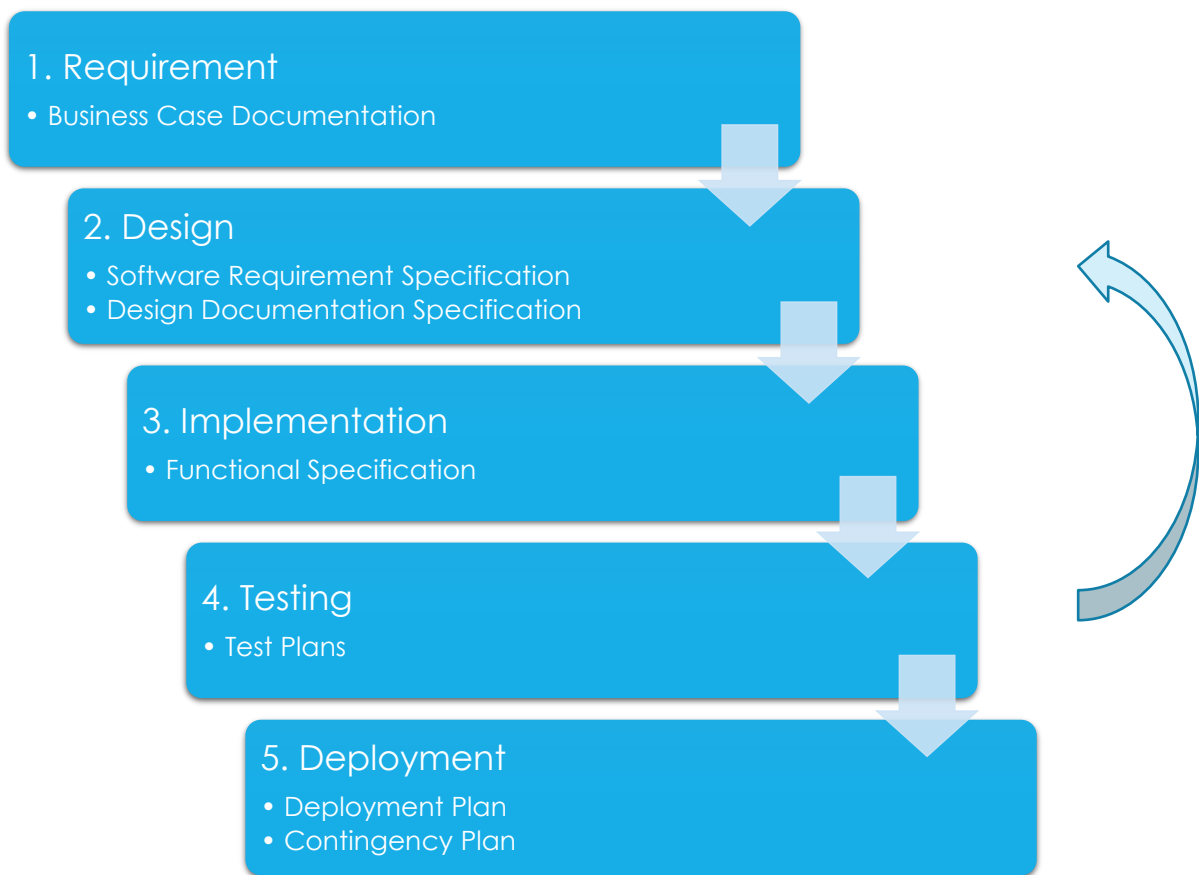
1. Requirement

• Business Case Documentation

2. Design

• Software Requirement Specification
• Design Documentation Specification

3. Implementation

• Functional Specification

4. Testing

• Test Plans

5. Deployment

• Deployment Plan
• Contingency Plan